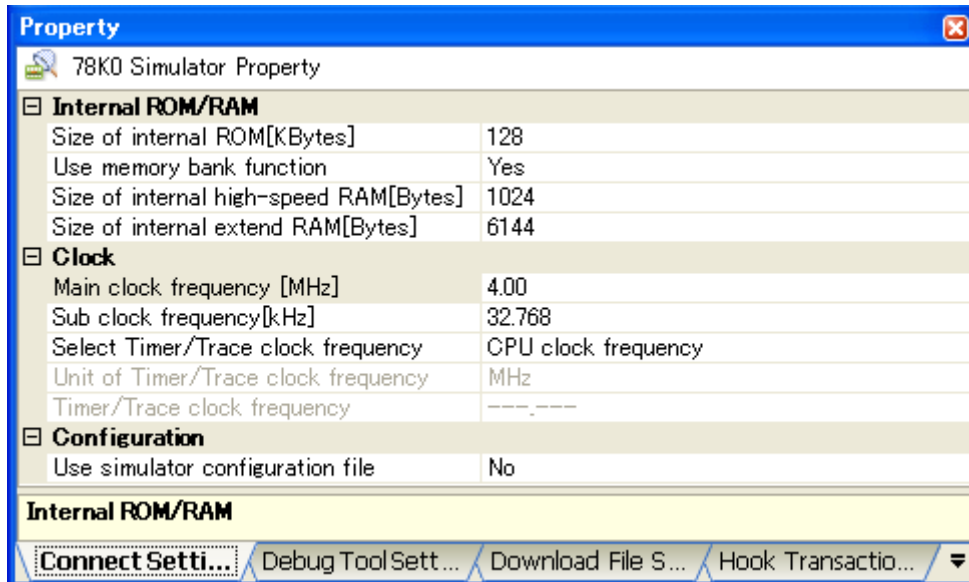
Property

78K0 Simulator Property

| ⊟ Internal ROM/RAM | |
|---|---|
| Size of internal ROM[KBytes] | 128 |
| Use memory bank function | Yes |
| Size of internal high-speed RAM[Bytes] | 1024 |
| Size of internal extend RAM[Bytes] | 6144 |
| ⊟ Clock | |
| Main clock frequency [MHz] | 4.00 |
| Sub clock frequency[kHz] | 32.768 |
| Select Timer/Trace clock frequency | CPU clock frequency |
| Unit of Timer/Trace clock frequency | MHz |
| Timer/Trace clock frequency | ---.--- |
| ⊟ Configuration | |
| Use simulator configuration file | No |

Internal ROM/RAM

Connect Setti... | Debug Tool Sett... | Download File S... | Hook Transactio...